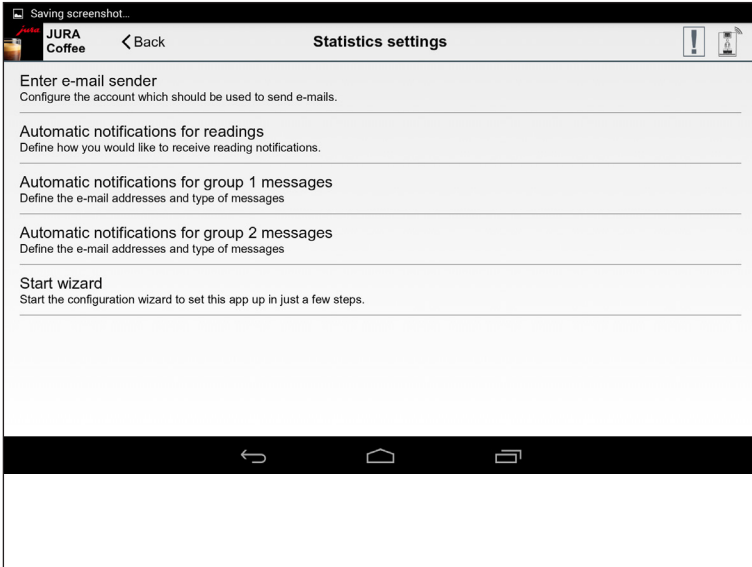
Saving screenshot...

JURA Coffee

Back

Statistics settings

Enter e-mail sender
Configure the account which should be used to send e-mails.

Automatic notifications for readings
Define how you would like to receive reading notifications.

Automatic notifications for group 1 messages
Define the e-mail addresses and type of messages

Automatic notifications for group 2 messages
Define the e-mail addresses and type of messages

Start wizard
Start the configuration wizard to set this app up in just a few steps.